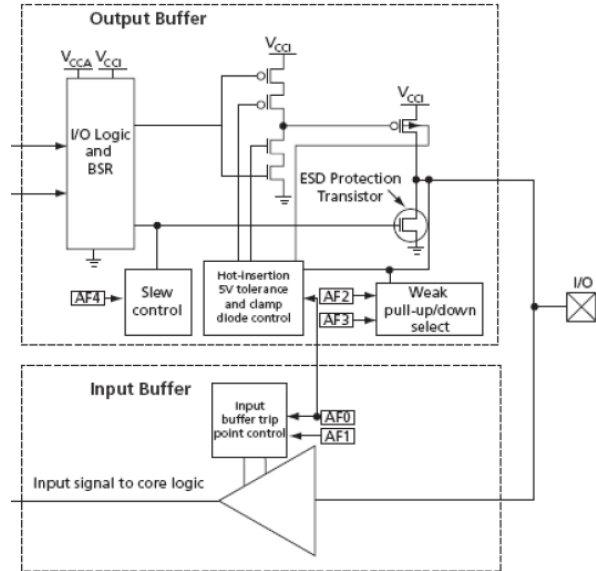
Output Buffer

$V_{CCA}$ $V_{CCI}$

I/O Logic and BSR

$V_{CCI}$

$V_{CCI}$

ESD Protection Transistor

AF4

Slew control

Hot-insertion 5V tolerance and clamp diode control

AF2

AF3

Weak pull-up/down select

I/O

Input Buffer

Input buffer trip point control

AF0

AF1

Input signal to core logic